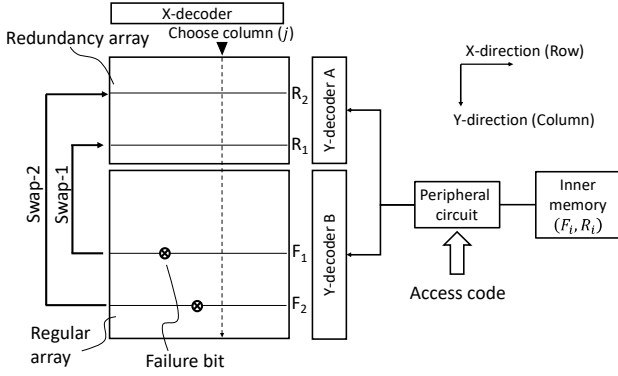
X-decoder

Choose column ($j$)

Redundancy array

$R_2$

$R_1$

Y-decoder A

X-direction (Row)

Y-direction (Column)

Swap-2

Swap-1

$F_1$

$F_2$

Y-decoder B

Peripheral circuit

Inner memory ($F_i, R_i$)

Access code

Regular array

Failure bit